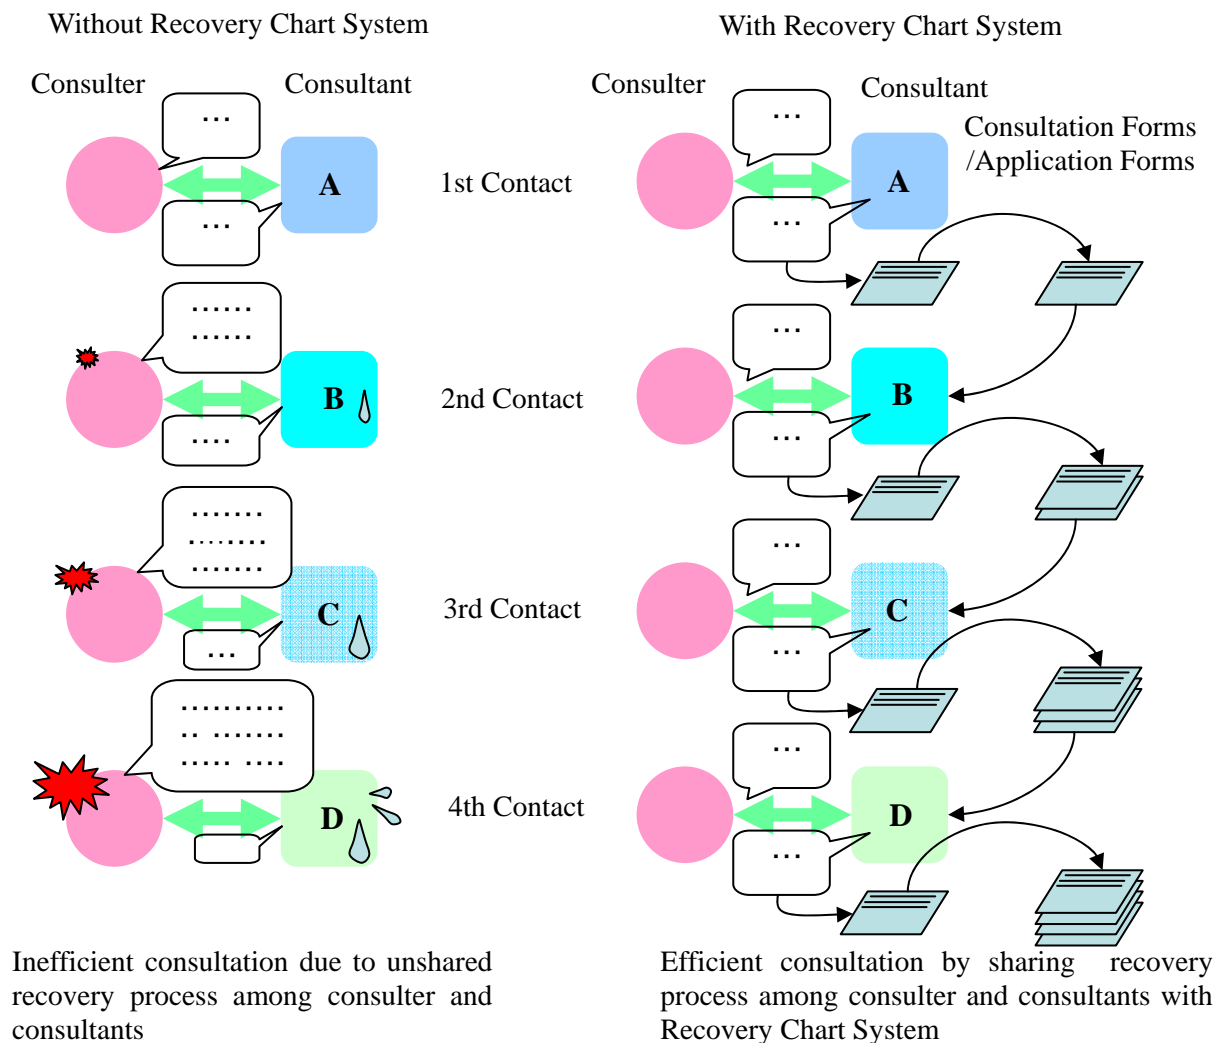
Without Recovery Chart System

Consulter

Consultant

…

A

…

1st Contact

……
……

B

….

2nd Contact

…….
…….
…….

C

…

3rd Contact

……….
.. …….
….. ….

D

4th Contact

Inefficient consultation due to unshared recovery process among consulter and consultants

With Recovery Chart System

Consulter

Consultant

Consultation Forms /Application Forms

…

A

…

…

B

…

…

C

…

…

D

…

Efficient consultation by sharing recovery process among consulter and consultants with Recovery Chart System